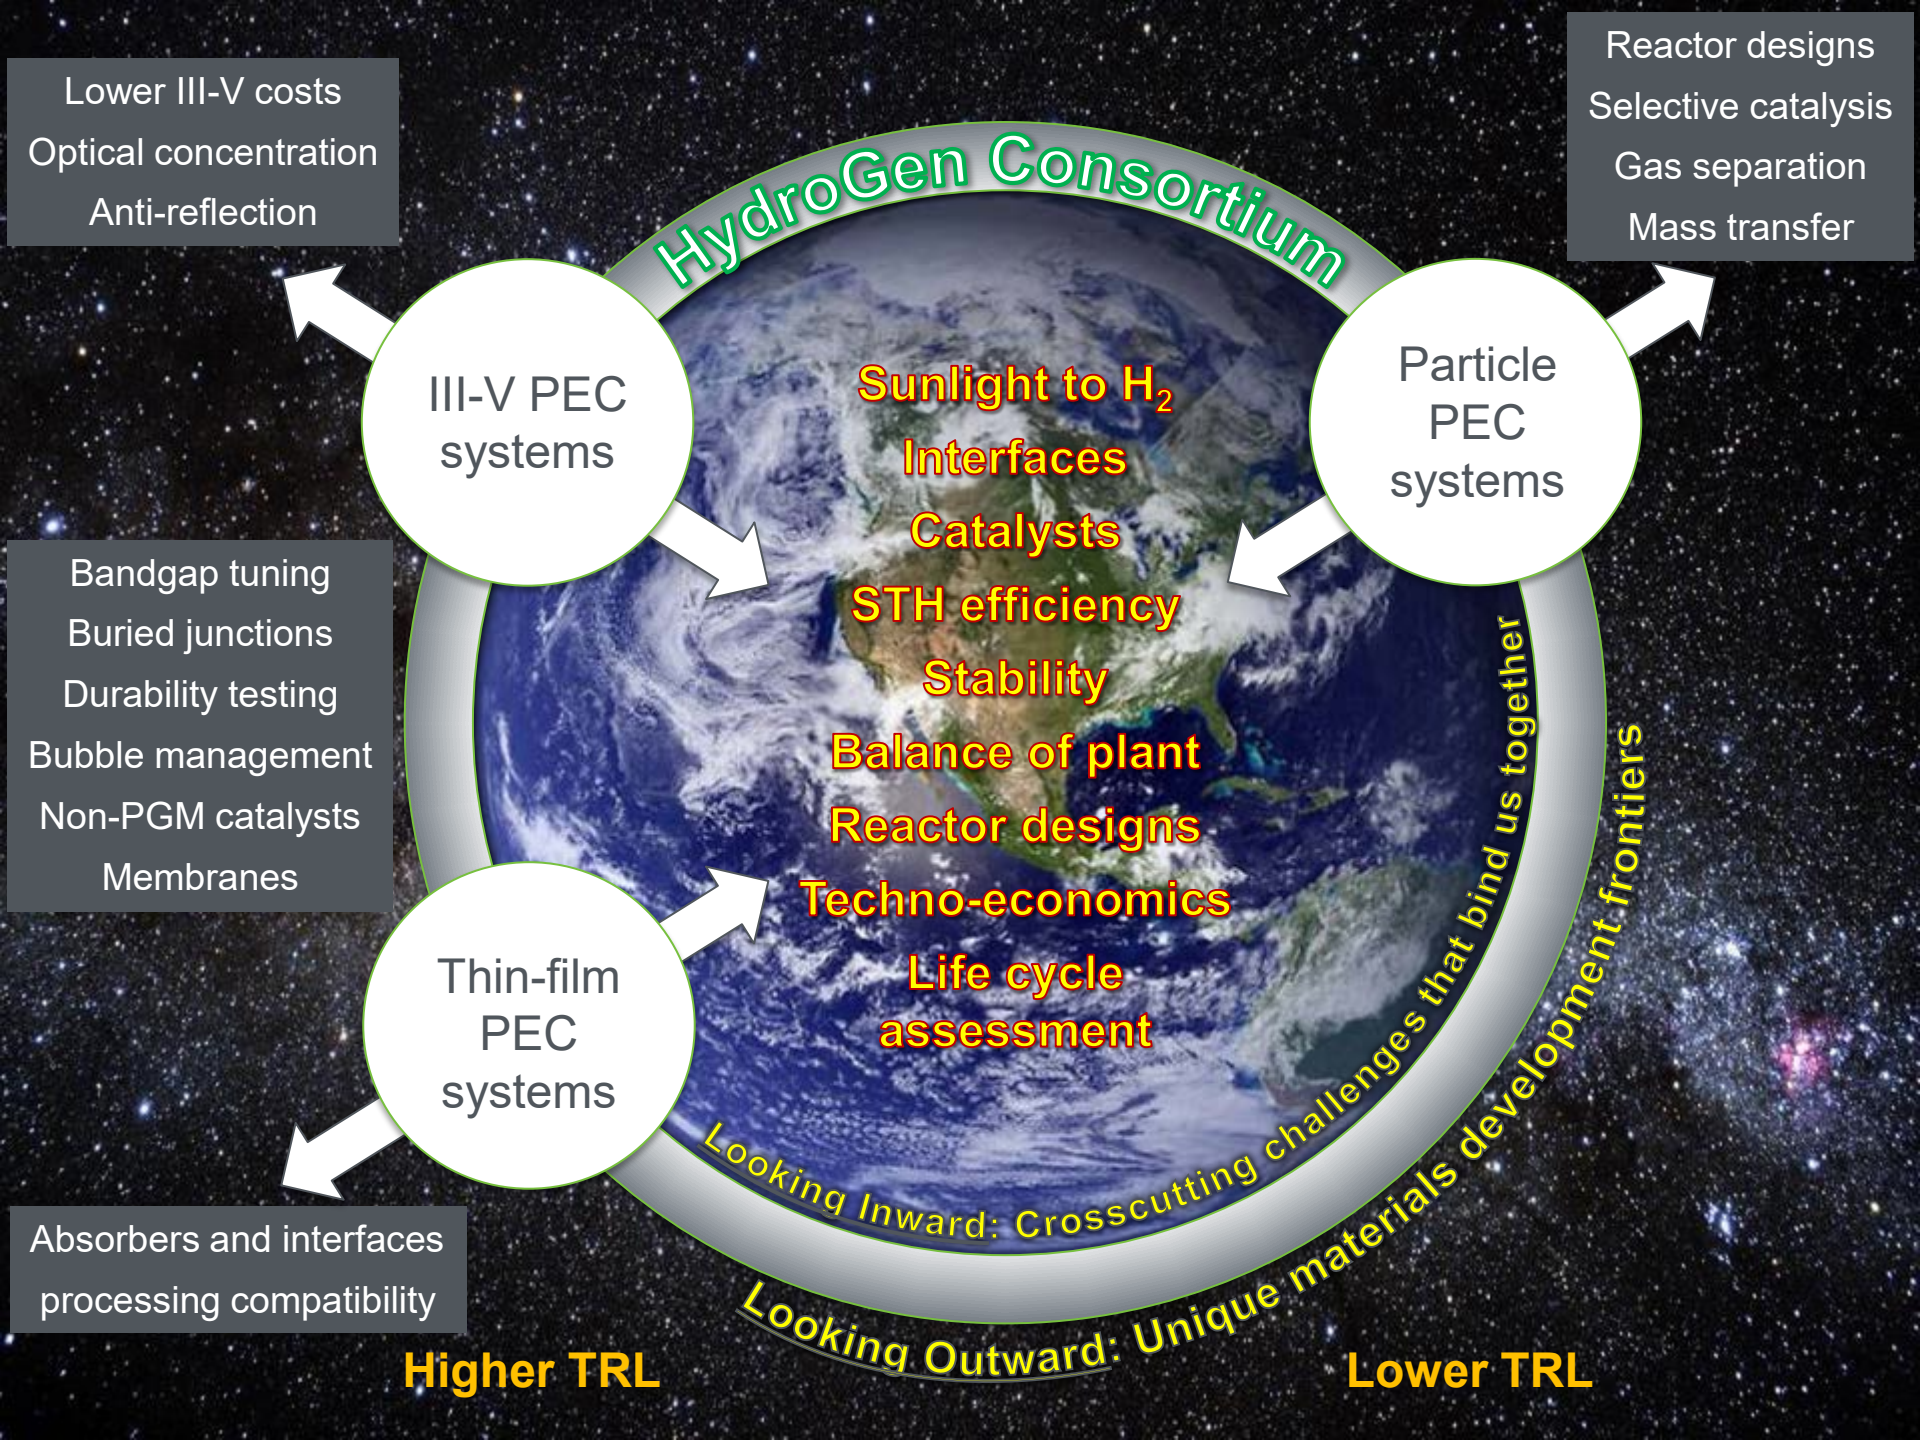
Lower III-V costs
Optical concentration
Anti-reflection

HydroGen Consortium

Reactor designs
Selective catalysis
Gas separation
Mass transfer

III-V PEC systems

Particle PEC systems

Sunlight to $H_2$
Interfaces
Catalysts
STH efficiency
Stability
Balance of plant
Reactor designs
Techno-economics
Life cycle assessment

Bandgap tuning
Buried junctions
Durability testing
Bubble management
Non-PGM catalysts
Membranes

Thin-film PEC systems

Looking Inward: Crosscutting challenges that bind us together

Looking Outward: Unique materials development frontiers

Absorbers and interfaces processing compatibility

Higher TRL

Lower TRL